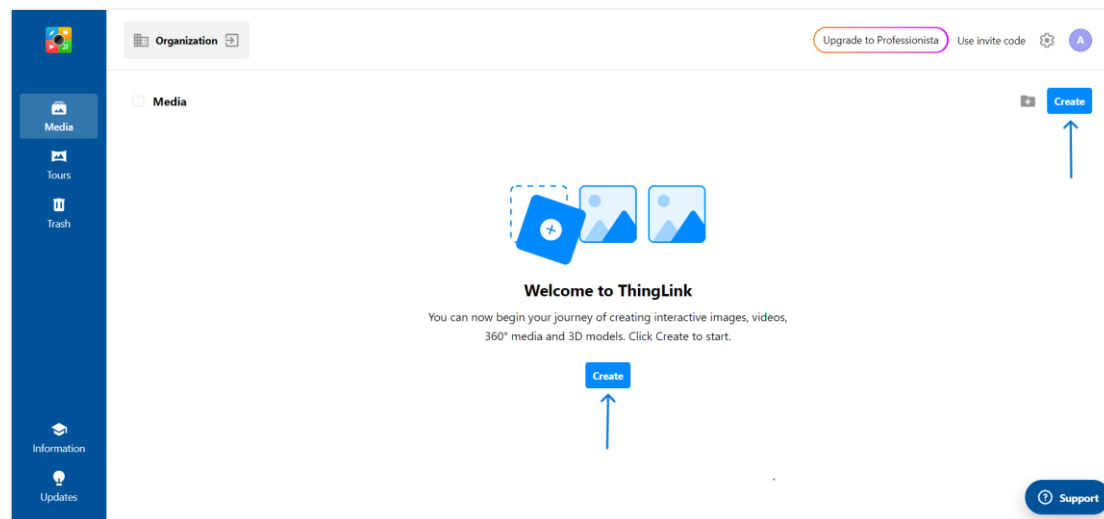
Organization

Upgrade to Professionista

Use invite code

A

Media

Tours

Trash

Media

Create

Welcome to ThingLink

You can now begin your journey of creating interactive images, videos, 360° media and 3D models. Click Create to start.

Create

Information

Updates

Support